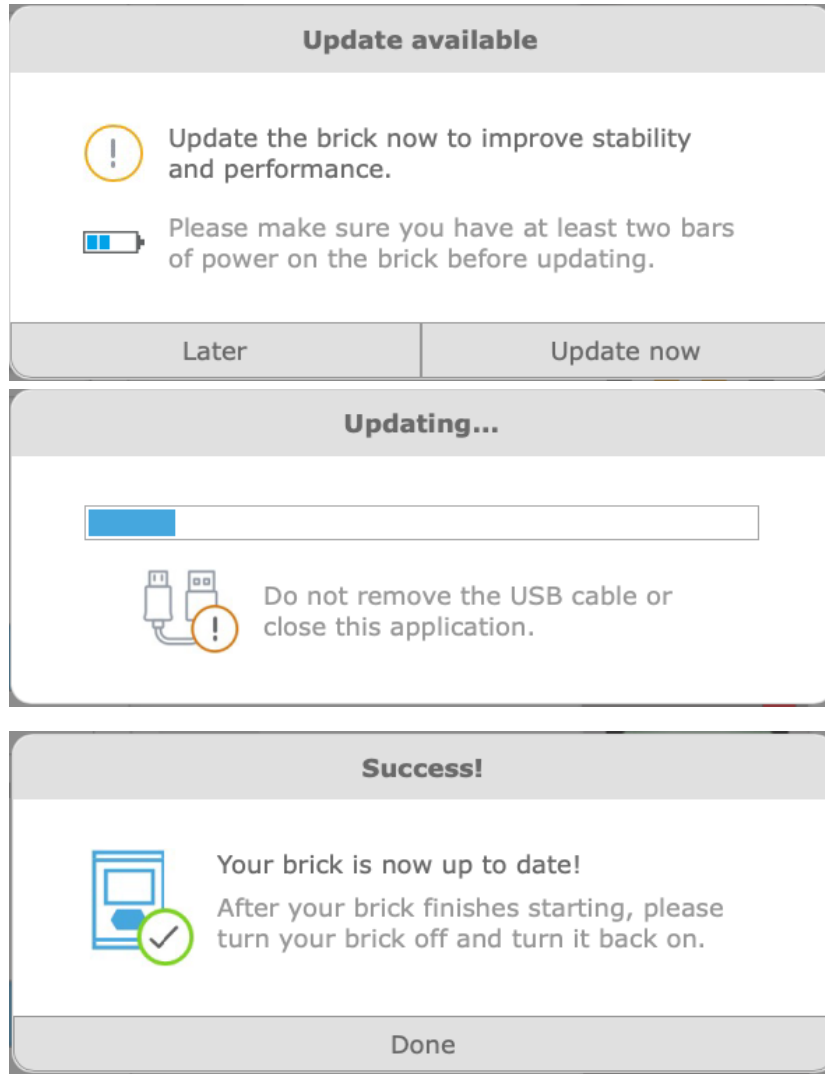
Update available

Update the brick now to improve stability and performance.

Please make sure you have at least two bars of power on the brick before updating.

Later | Update now

Updating...

Do not remove the USB cable or close this application.

Success!

Your brick is now up to date!

After your brick finishes starting, please turn your brick off and turn it back on.

Done